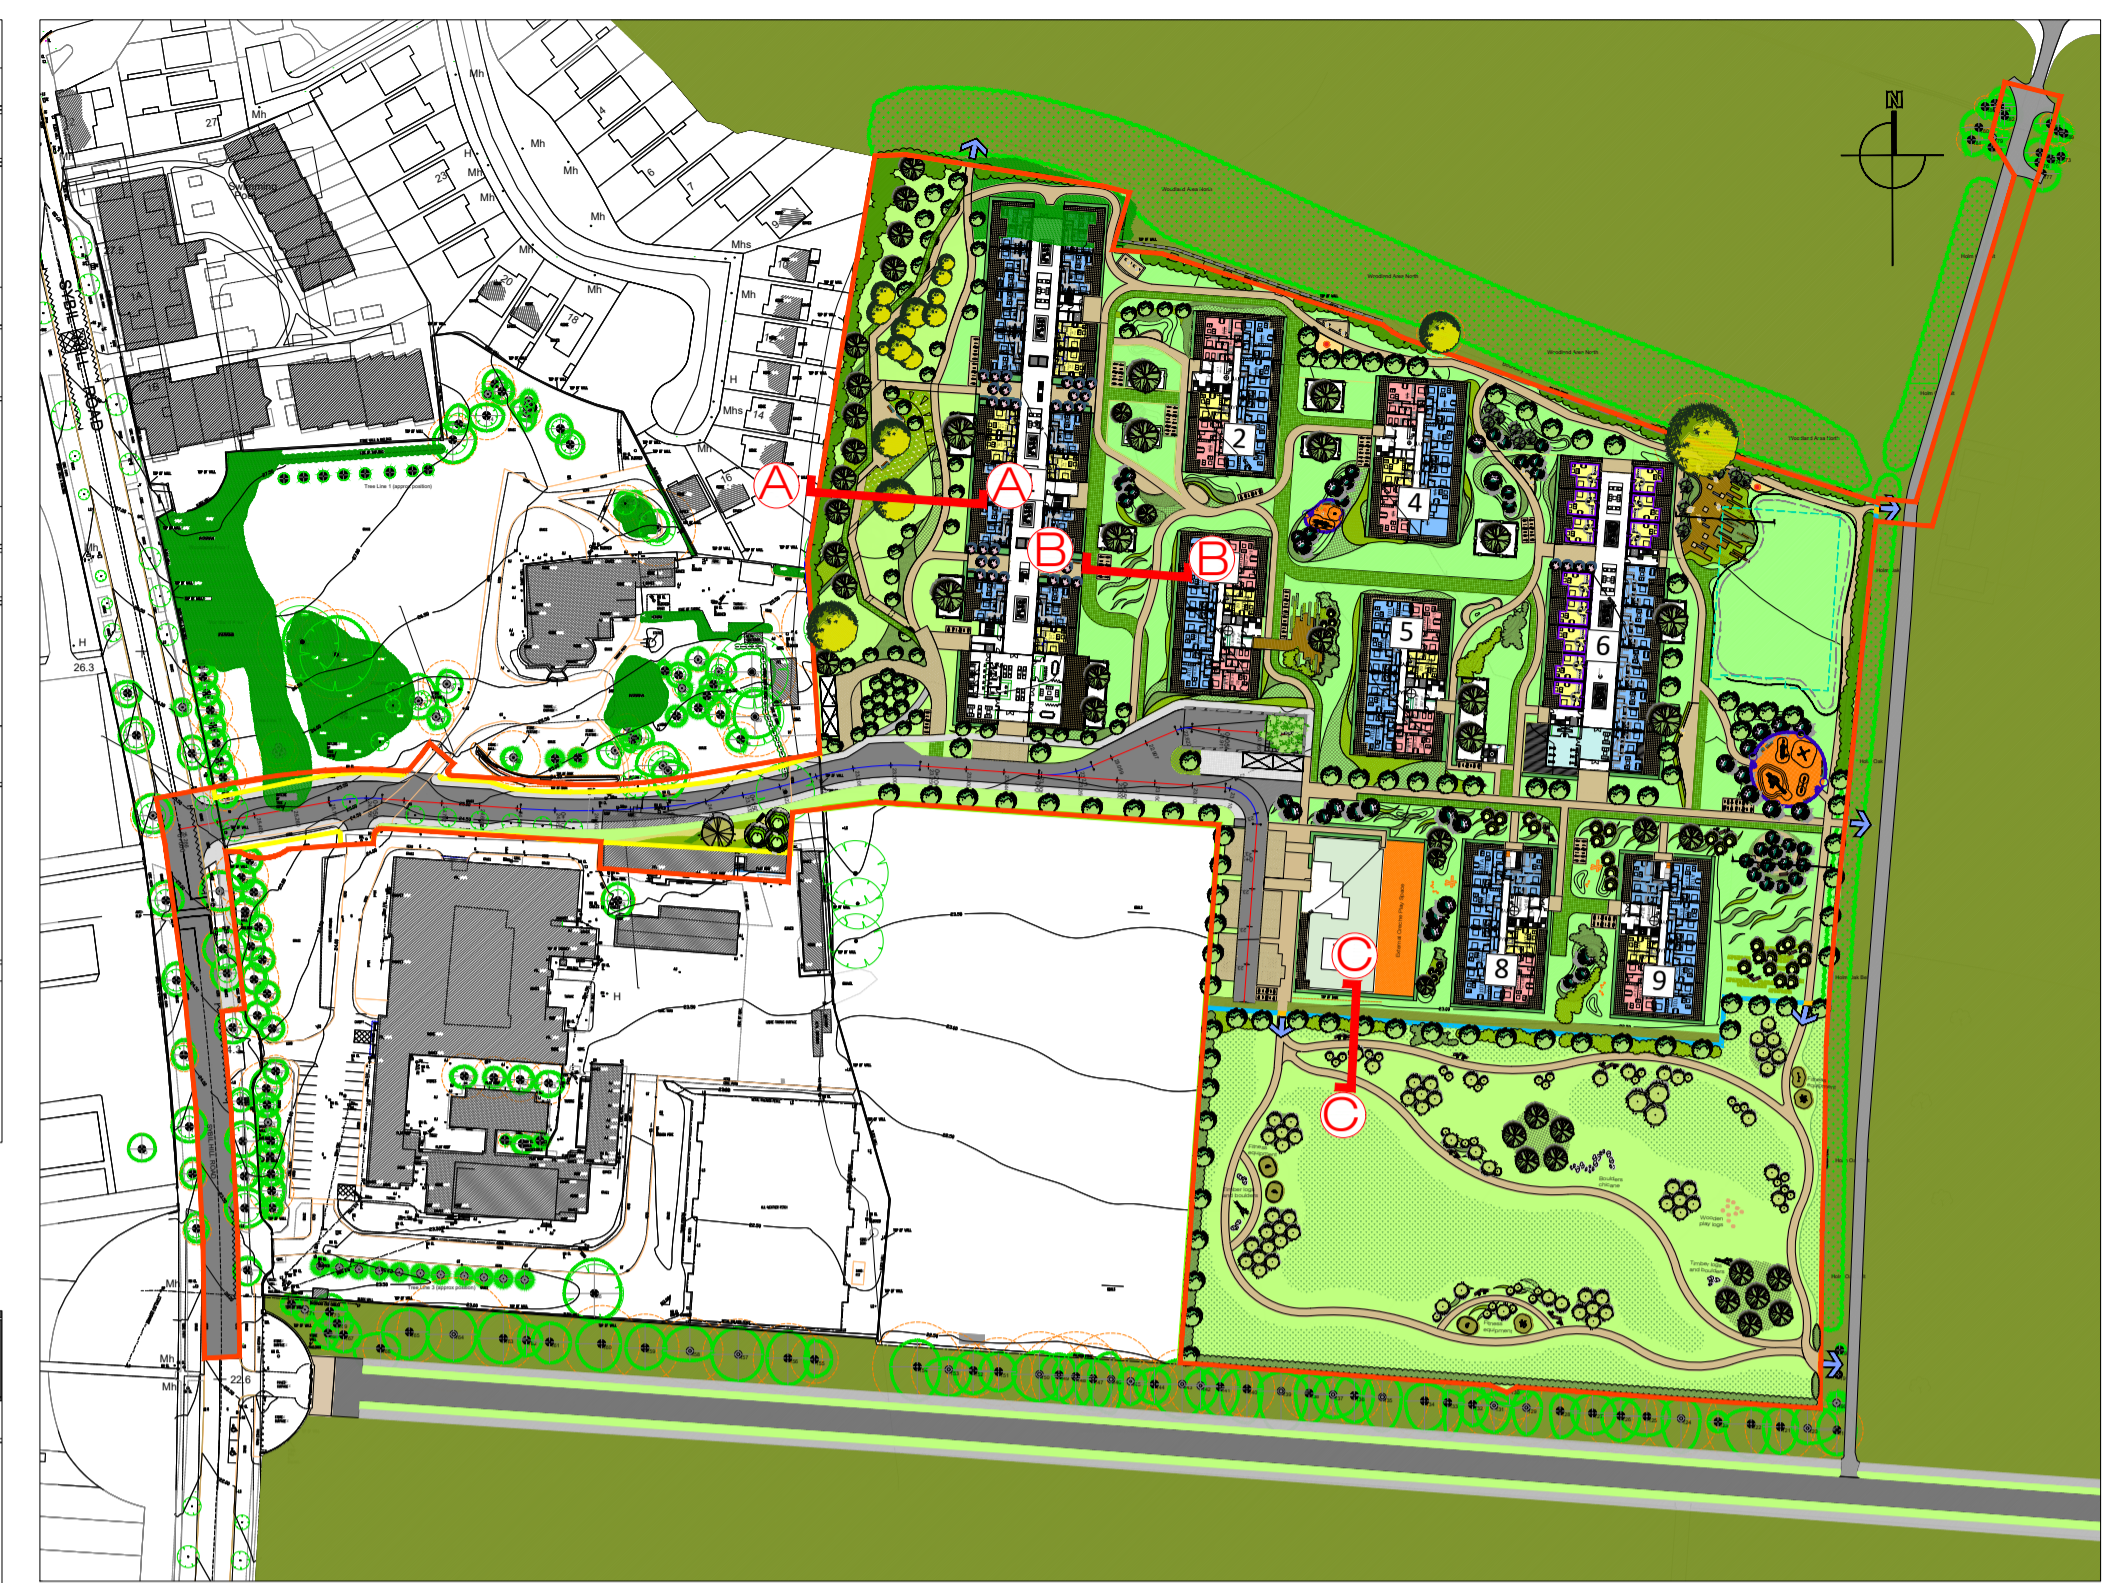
N

A

A

B

B

C

C

2

4

5

6

8

9

0

SYBIL HILL ROAD

Mh

Mh

Mh

Mh

Mhs

Mhs

Mh

Mh

H

H

27

23

20

18

14

16

4

5

6

7

26.3

22.6

Tree Line 1 (approx position)

Tree Line 3 (approx position)

Woodland Area North

Tree Belt Area North